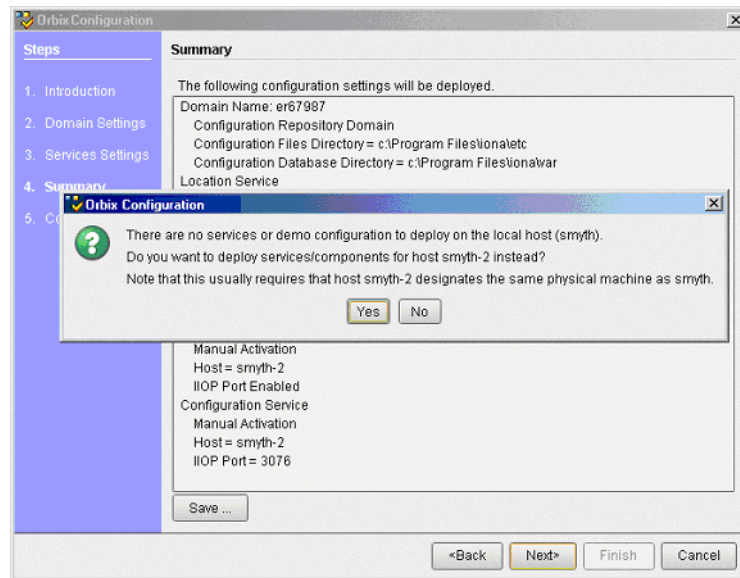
Orbix Configuration

Steps

1. Introduction
2. Domain Settings
3. Services Settings
4. Summary
5. C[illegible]

Summary

The following configuration settings will be deployed.

Domain Name: er67987
Configuration Repository Domain
Configuration Files Directory = c:\Program Files\iona\etc
Configuration Database Directory = c:\Program Files\iona\var
Location Service

Orbix Configuration

There are no services or demo configuration to deploy on the local host (smyth).
Do you want to deploy services/components for host smyth-2 instead?
Note that this usually requires that host smyth-2 designates the same physical machine as smyth.

Yes No

Manual Activation
Host = smyth-2
IIOP Port Enabled
Configuration Service
Manual Activation
Host = smyth-2
IIOP Port = 3076

Save ...

<Back Next> Finish Cancel